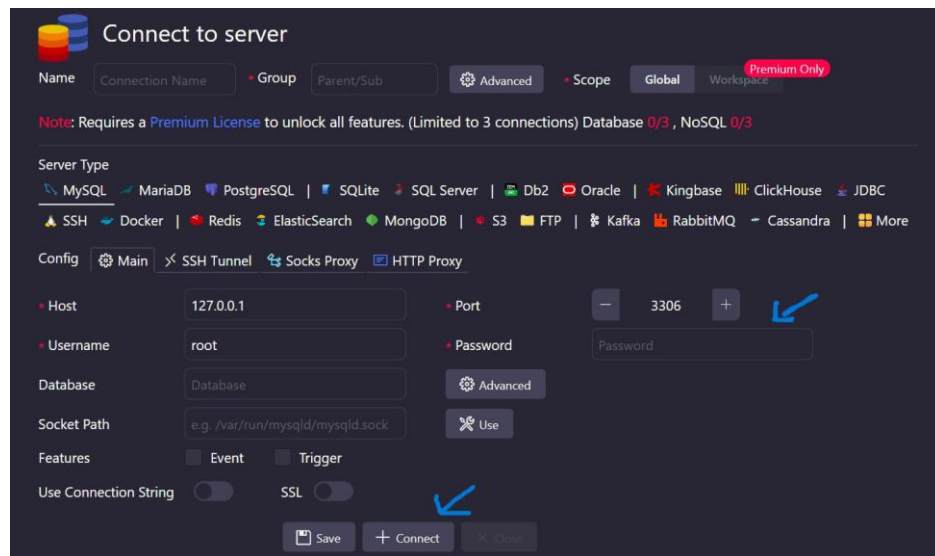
Connect to server

Name Connection Name • Group Parent/Sub Advanced • Scope Global Workspace Premium Only

Note: Requires a Premium License to unlock all features. (Limited to 3 connections) Database 0/3 , NoSQL 0/3

Server Type

MySQL MariaDB PostgreSQL | SQLite SQL Server | Db2 Oracle | Kingbase ClickHouse JDBC

SSH Docker | Redis ElasticSearch MongoDB | S3 FTP | Kafka RabbitMQ Cassandra | More

Config Main SSH Tunnel Socks Proxy HTTP Proxy

• Host 127.0.0.1 • Port − 3306 +

• Username root • Password Password

Database Database Advanced

Socket Path e.g. /var/run/mysqld/mysqld.sock Use

Features Event Trigger

Use Connection String SSL

Save + Connect Close